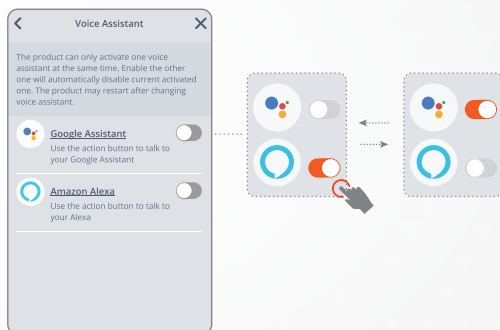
Voice Assistant

The product can only activate one voice assistant at the same time. Enable the other one will automatically disable current activated one. The product may restart after changing voice assistant.

Google Assistant
Use the action button to talk to your Google Assistant

Amazon Alexa
Use the action button to talk to your Alexa